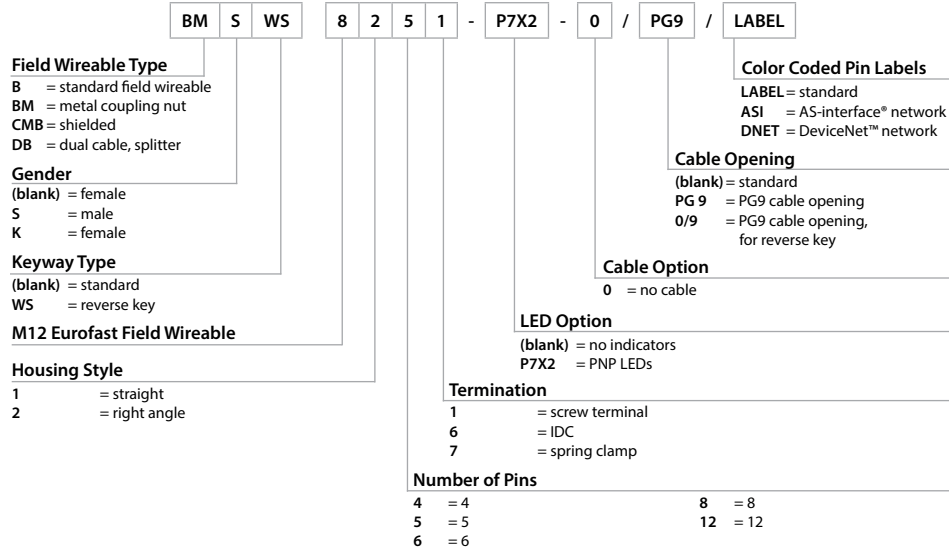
BM S WS 8 2 5 1 - P7X2 - 0 / PG9 / LABEL

**Field Wireable Type**
**B** = standard field wireable
**BM** = metal coupling nut
**CMB** = shielded
**DB** = dual cable, splitter

**Gender**
**(blank)** = female
**S** = male
**K** = female

**Keyway Type**
**(blank)** = standard
**WS** = reverse key

**M12 Eurofast Field Wireable**

**Housing Style**
**1** = straight
**2** = right angle

**Color Coded Pin Labels**
**LABEL** = standard
**ASI** = AS-interface® network
**DNET** = DeviceNet™ network

**Cable Opening**
**(blank)** = standard
**PG 9** = PG9 cable opening
**0/9** = PG9 cable opening, for reverse key

**Cable Option**
**0** = no cable

**LED Option**
**(blank)** = no indicators
**P7X2** = PNP LEDs

**Termination**
**1** = screw terminal
**6** = IDC
**7** = spring clamp

**Number of Pins**
**4** = 4
**5** = 5
**6** = 6
**8** = 8
**12** = 12